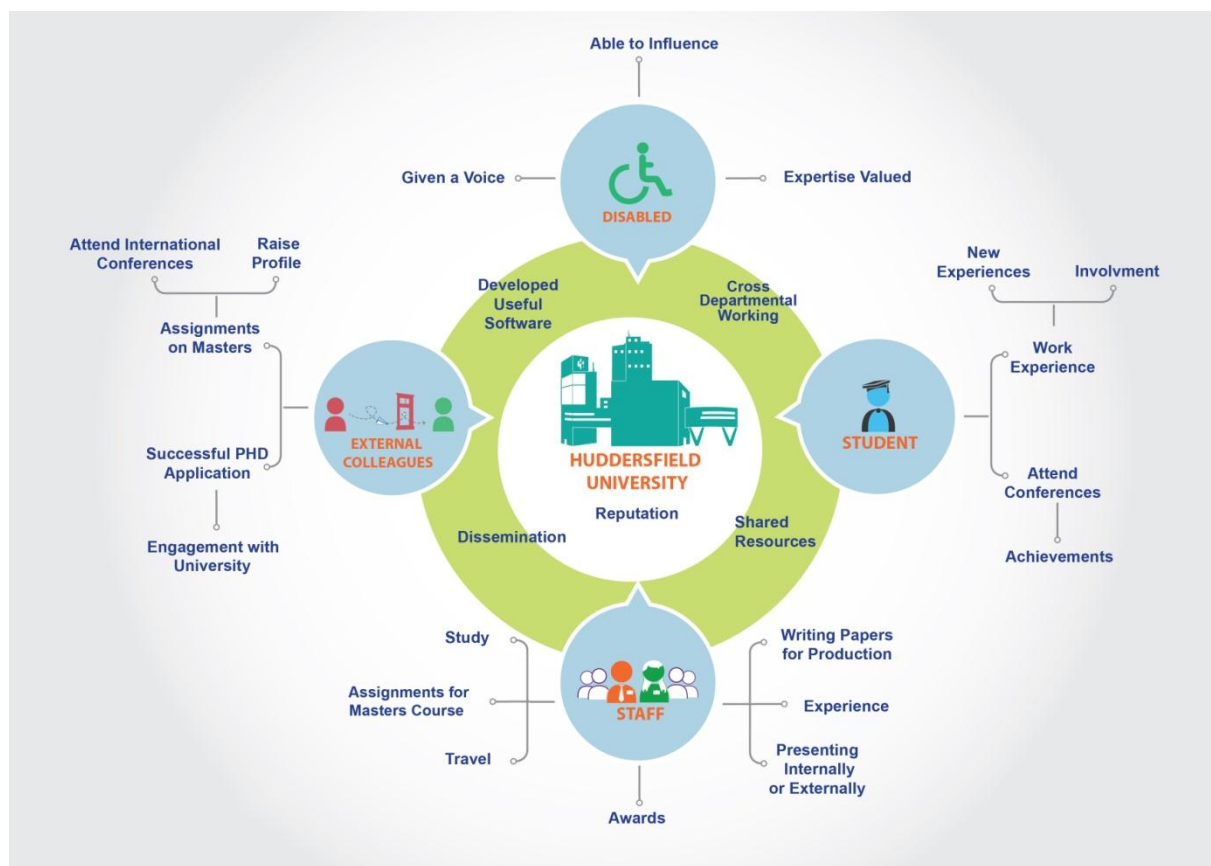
Able to Influence

Given a Voice

DISABLED

Expertise Valued

Attend International Conferences

Raise Profile

Assignments on Masters

Successful PHD Application

Engagement with University

EXTERNAL COLLEAGUES

Developed Useful Software

Cross Departmental Working

HUDDERSFIELD UNIVERSITY

Reputation

Dissemination

Shared Resources

New Experiences

Involvment

Work Experience

STUDENT

Attend Conferences

Achievements

Study

Assignments for Masters Course

Travel

STAFF

Writing Papers for Production

Experience

Presenting Internally or Externally

Awards